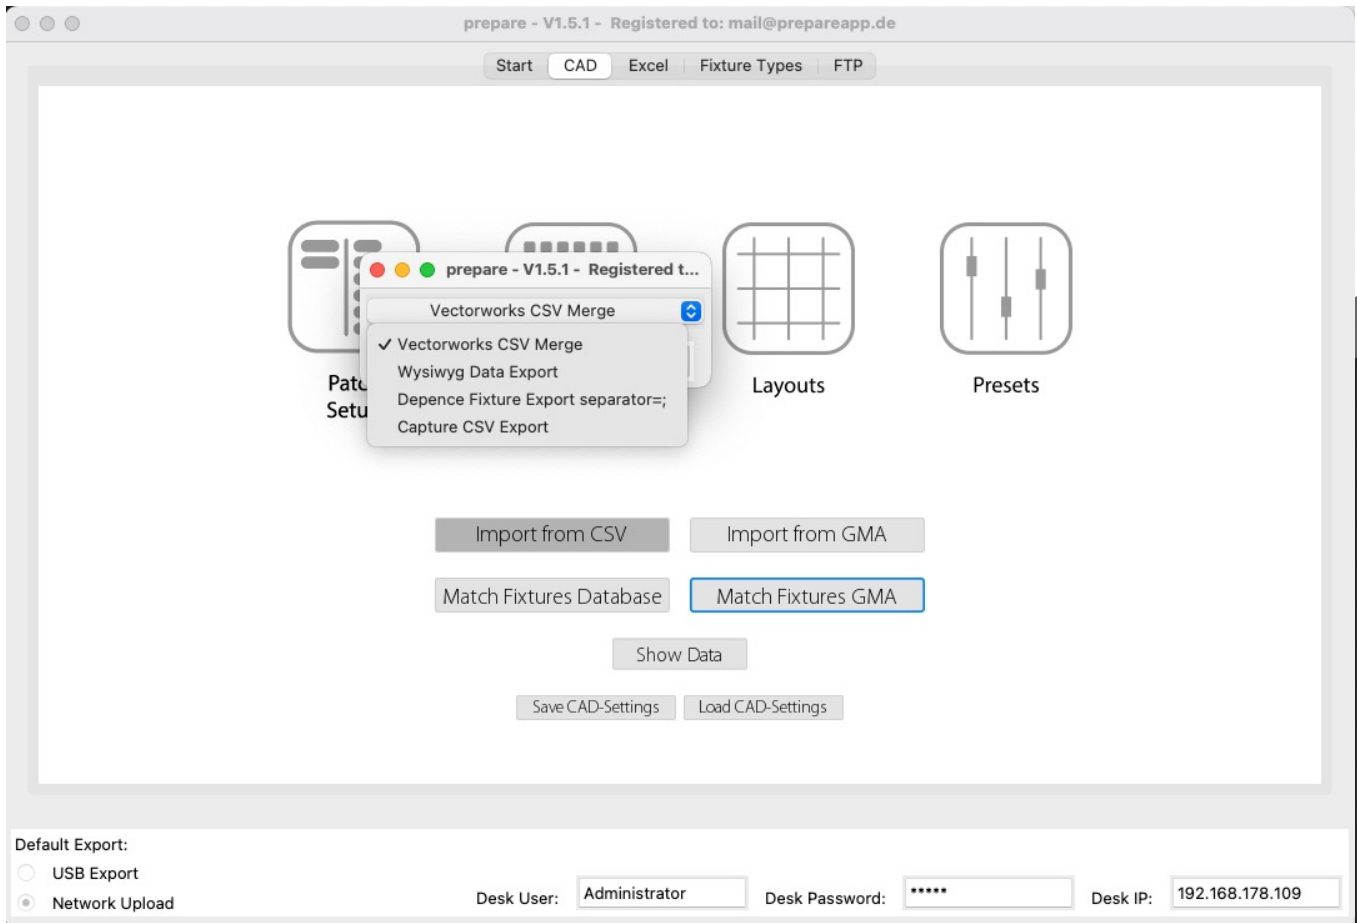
prepare - V1.5.1 - Registered to: mail@prepareapp.de

Start CAD Excel Fixture Types FTP

prepare - V1.5.1 - Registered t...

Vectorworks CSV Merge

✓ Vectorworks CSV Merge
Wysiwyg Data Export
Depence Fixture Export separator=;
Capture CSV Export

Patc
Setu

Layouts

Presets

Import from CSV
Import from GMA
Match Fixtures Database
Match Fixtures GMA
Show Data
Save CAD-Settings
Load CAD-Settings

Default Export:
USB Export
Network Upload

Desk User: Administrator
Desk Password: *****
Desk IP: 192.168.178.109